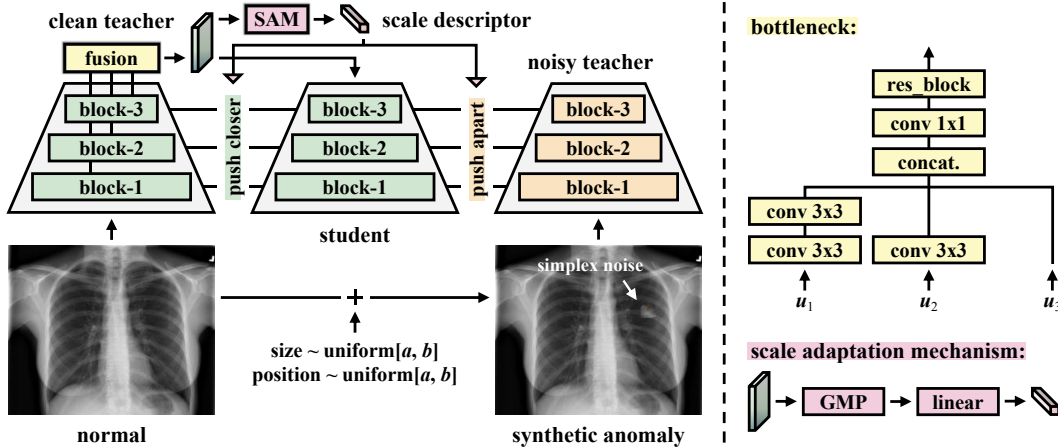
clean teacher

SAM

scale descriptor

fusion

noisy teacher

block-3

block-2

block-1

push closer

block-3

block-2

block-1

push apart

block-3

block-2

block-1

student

simplex noise

+

size ~ uniform[$a$, $b$]
position ~ uniform[$a$, $b$]

normal

synthetic anomaly

bottleneck:

res_block

conv 1x1

concat.

conv 3x3

conv 3x3

conv 3x3

$u_1$

$u_2$

$u_3$

scale adaptation mechanism:

GMP

linear